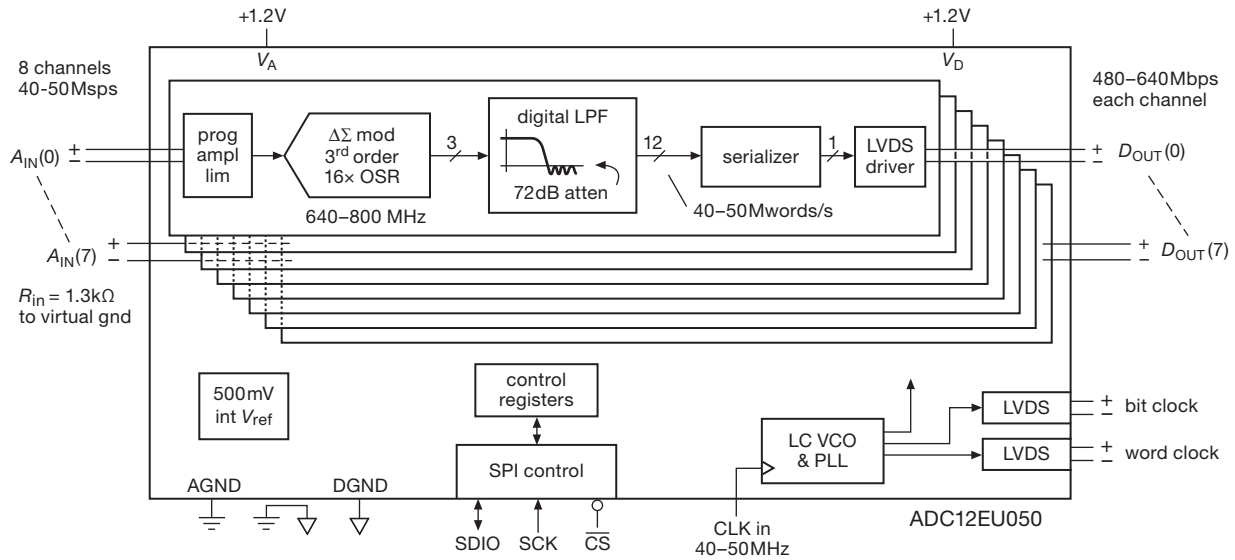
+1.2V
$V_A$
+1.2V
$V_D$

8 channels
40-50Msps

480–640Mbps
each channel

$A_{IN}(0)$ ±

prog
ampl
lim

$\Delta\Sigma$ mod
3$^{rd}$ order
16× OSR

3

digital LPF

72dB atten

12

serializer

1

LVDS
driver

± $D_{OUT}(0)$

640–800 MHz

40–50Mwords/s

$A_{IN}(7)$ ±

± $D_{OUT}(7)$

$R_{in}$ = 1.3kΩ
to virtual gnd

500mV
int $V_{ref}$

control
registers

SPI control

LC VCO
& PLL

LVDS
± bit clock

LVDS
± word clock

AGND
DGND

SDIO
SCK
$\overline{CS}$

CLK in
40–50MHz

ADC12EU050